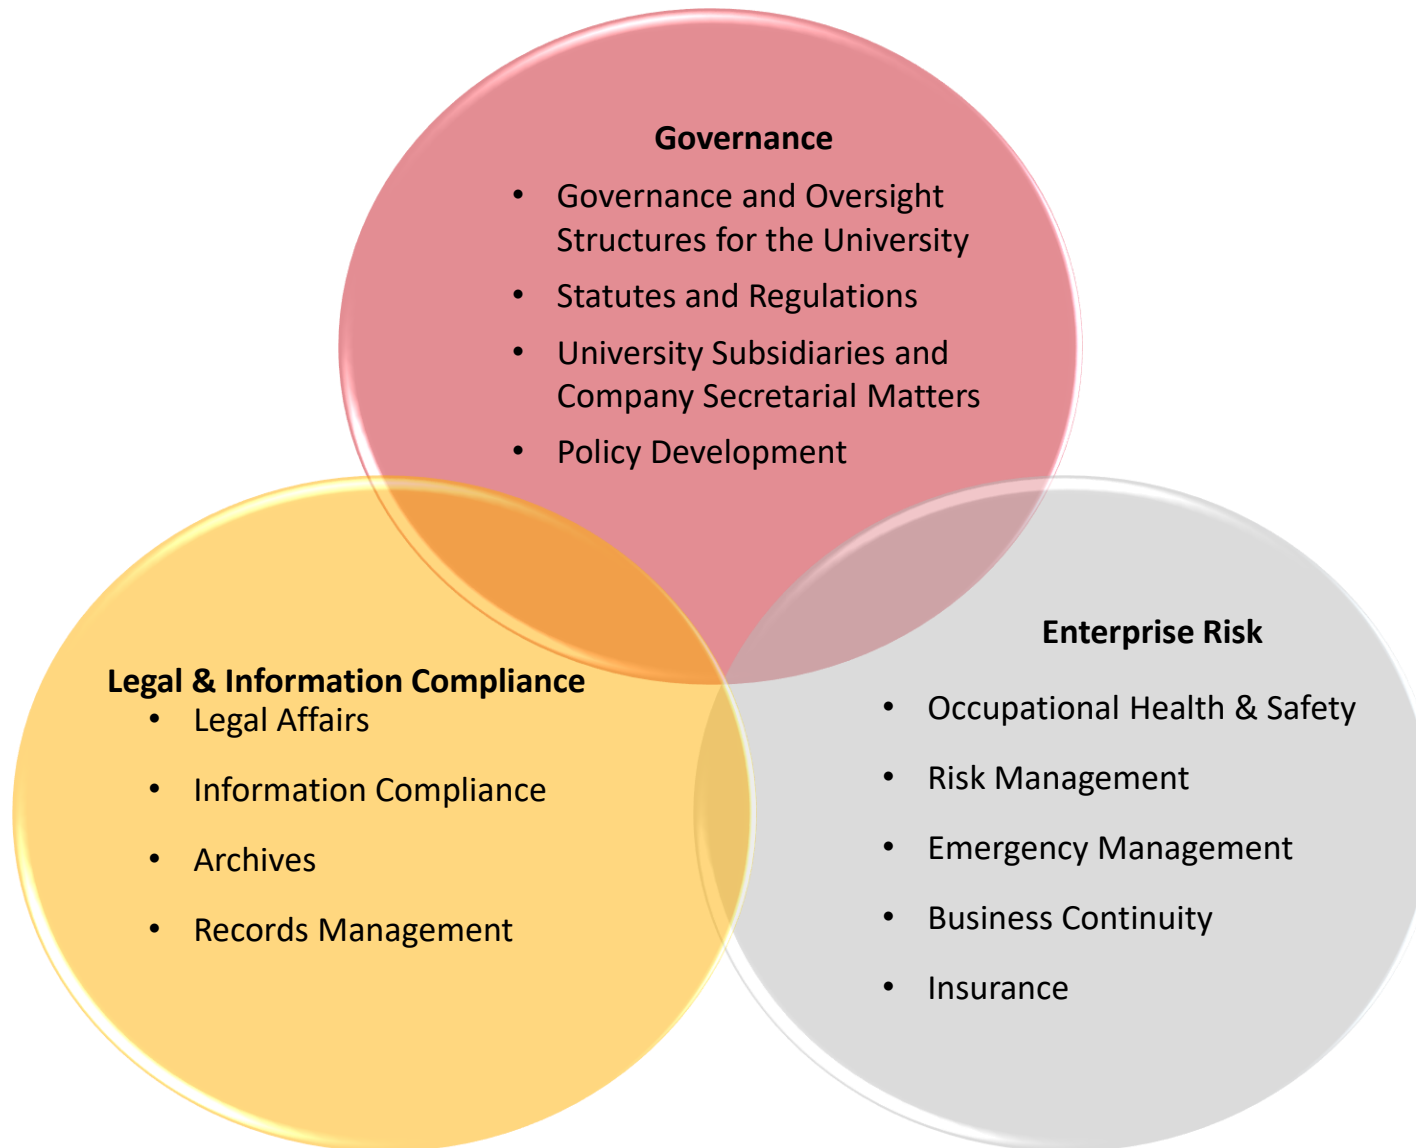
**Governance**

- Governance and Oversight Structures for the University
- Statutes and Regulations
- University Subsidiaries and Company Secretarial Matters
- Policy Development

**Legal & Information Compliance**

- Legal Affairs
- Information Compliance
- Archives
- Records Management

**Enterprise Risk**

- Occupational Health & Safety
- Risk Management
- Emergency Management
- Business Continuity
- Insurance